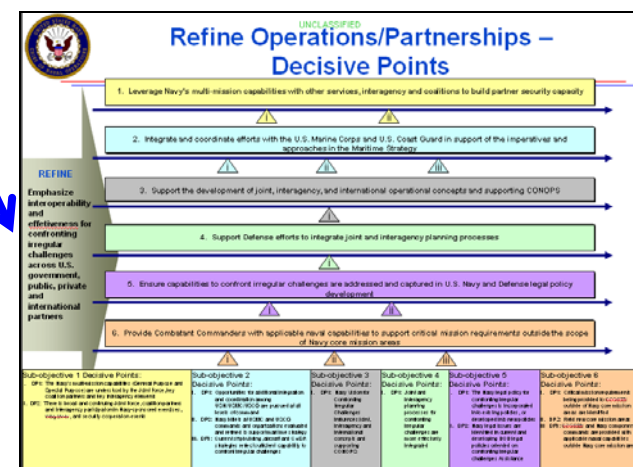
UNCLASSIFIED

Refine Operations/Partnerships – Decisive Points

1. Leverage Navy's multi-mission capabilities with other services, interagency and coalitions to build partner security capacity

I II

2. Integrate and coordinate efforts with the U.S. Marine Corps and U.S. Coast Guard in support of the imperatives and approaches in the Maritime Strategy

I II III

REFINE

Emphasize interoperability and effectiveness for confronting irregular challenges across U.S. government, public, private and international partners

3. Support the development of joint, interagency, and international operational concepts and supporting CONOPS

I

4. Support Defense efforts to integrate joint and interagency planning processes

I

5. Ensure capabilities to confront irregular challenges are addressed and captured in U.S. Navy and Defense legal policy development

I II

6. Provide Combatant Commanders with applicable naval capabilities to support critical mission requirements outside the scope of Navy core mission areas

I II

Sub-objective 1 Decisive Points:
I. DP1: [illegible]
II. DP2: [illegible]

Sub-objective 2 Decisive Points:
I. DP1: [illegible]
II. DP2: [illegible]
III. DP3: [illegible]

Sub-objective 3 Decisive Points:
I. DP1: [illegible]

Sub-objective 4 Decisive Points:
I. DP1: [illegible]

Sub-objective 5 Decisive Points:
I. DP1: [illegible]
II. DP2: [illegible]

Sub-objective 6 Decisive Points:
I. DP1: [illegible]
II. DP2: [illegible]
III. DP3: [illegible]